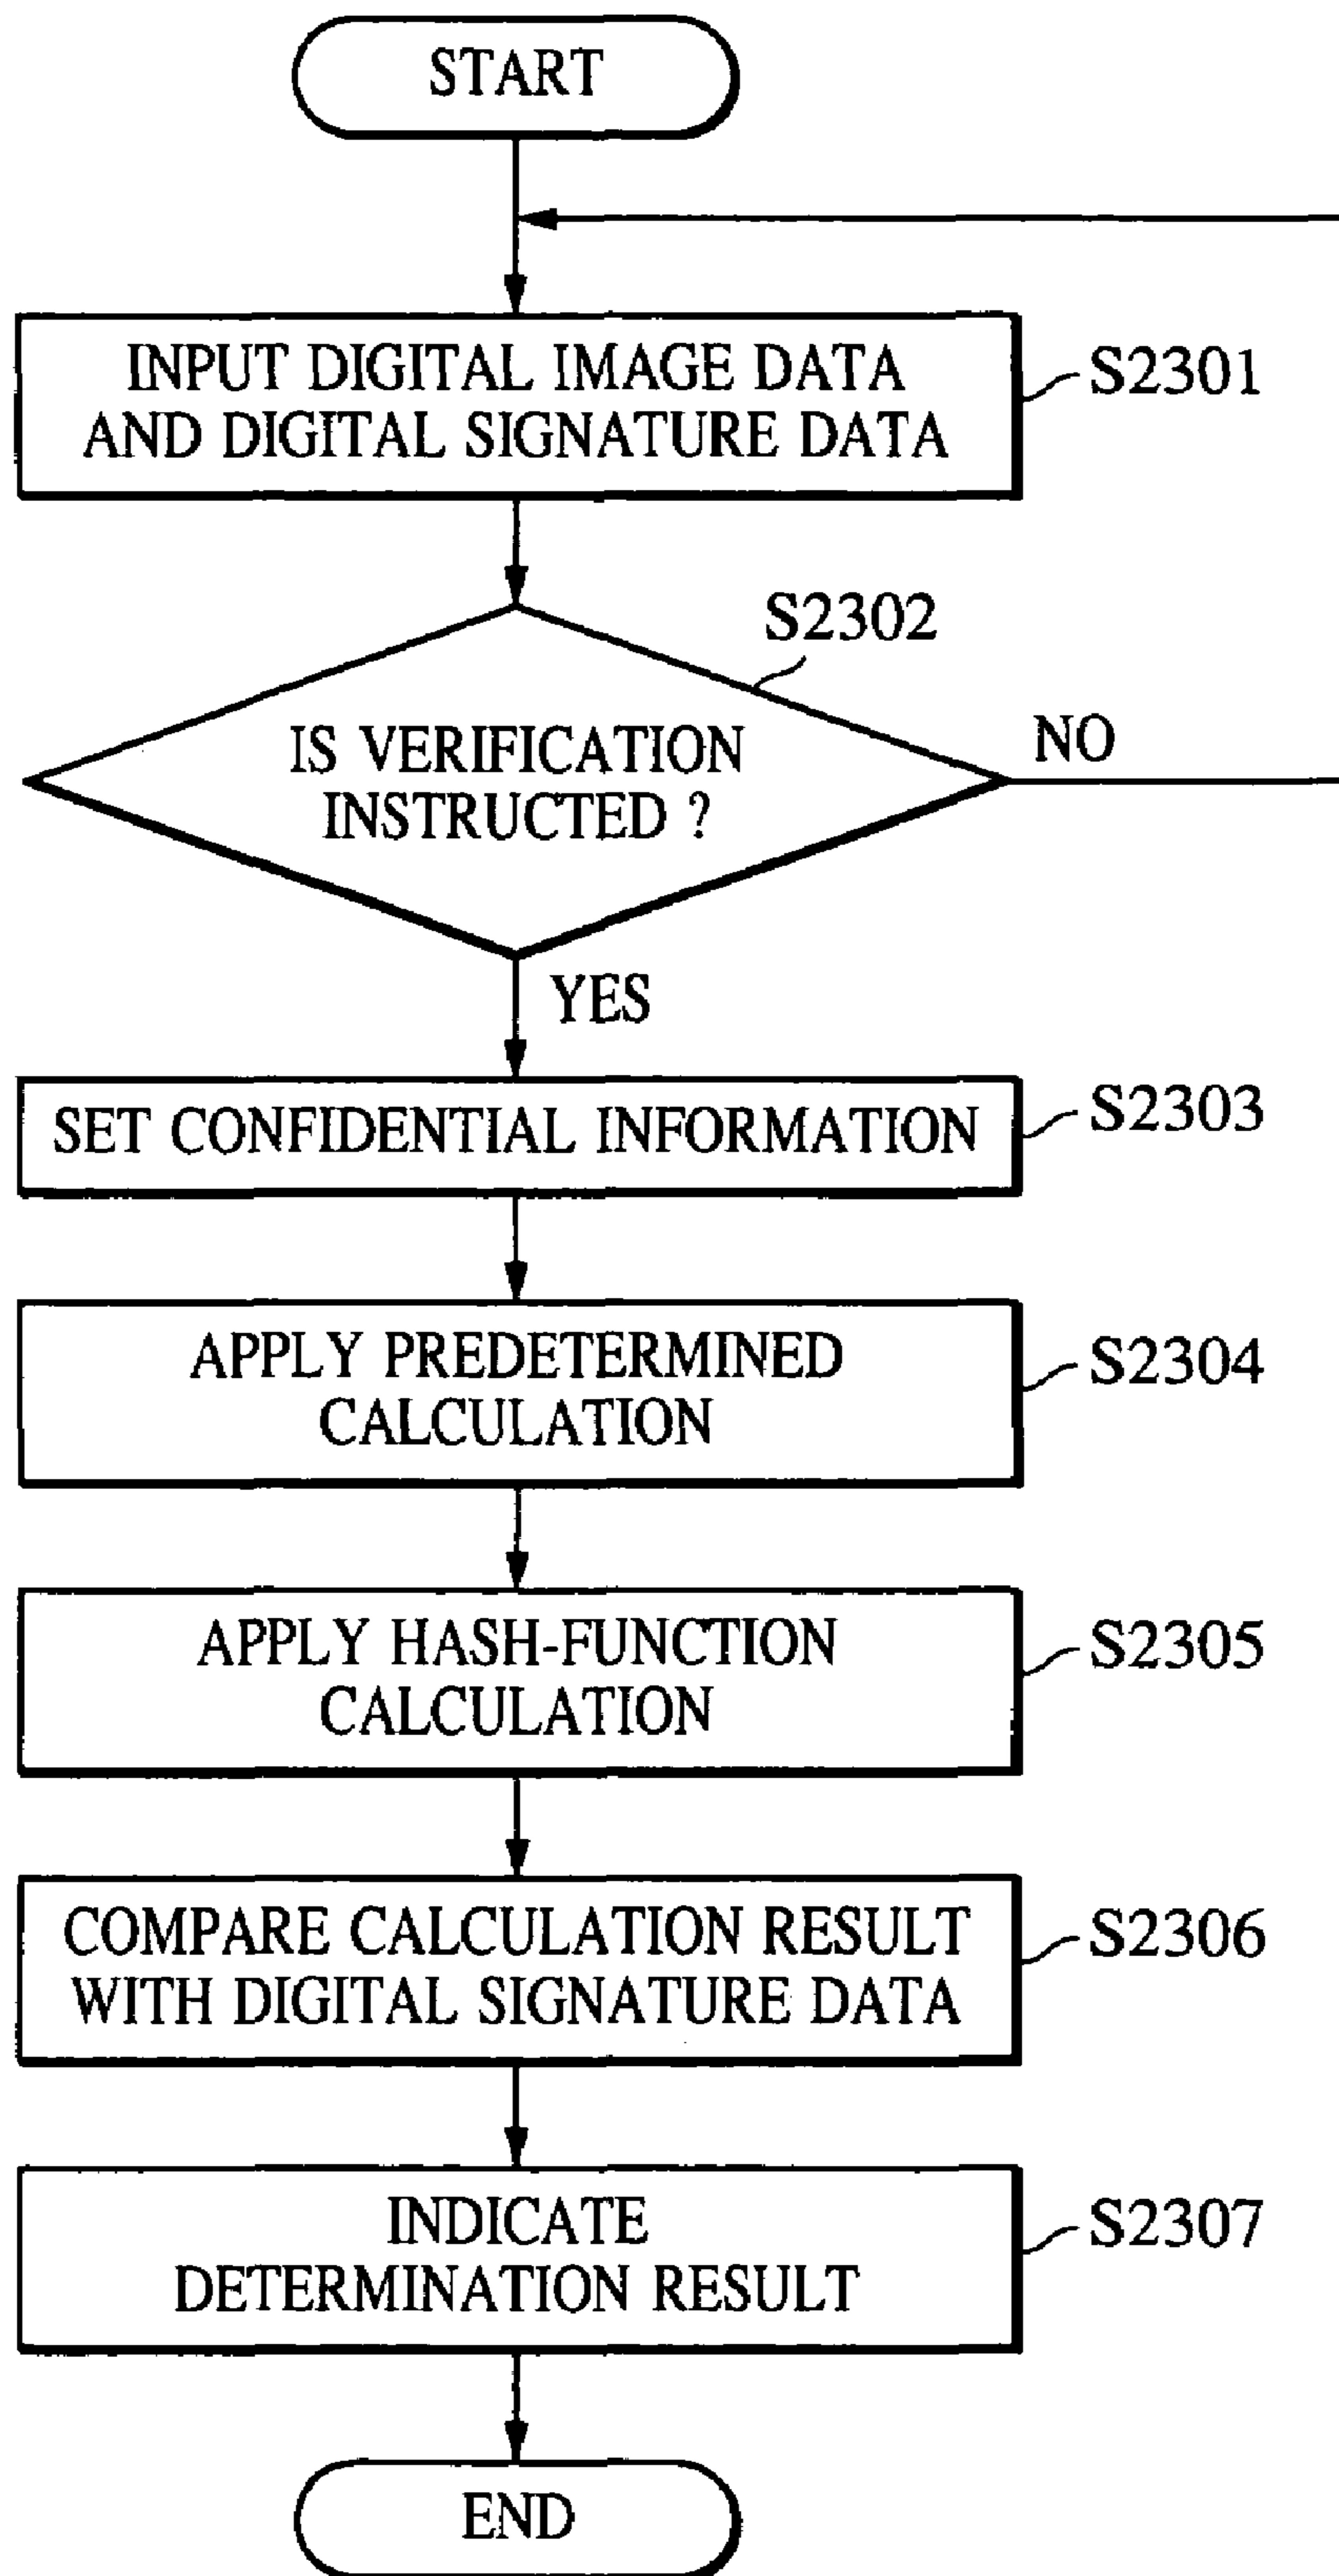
START

INPUT DIGITAL IMAGE DATA AND DIGITAL SIGNATURE DATA

S2301

S2302

IS VERIFICATION INSTRUCTED ?

NO

YES

SET CONFIDENTIAL INFORMATION

S2303

APPLY PREDETERMINED CALCULATION

S2304

APPLY HASH-FUNCTION CALCULATION

S2305

COMPARE CALCULATION RESULT WITH DIGITAL SIGNATURE DATA

S2306

INDICATE DETERMINATION RESULT

S2307

END